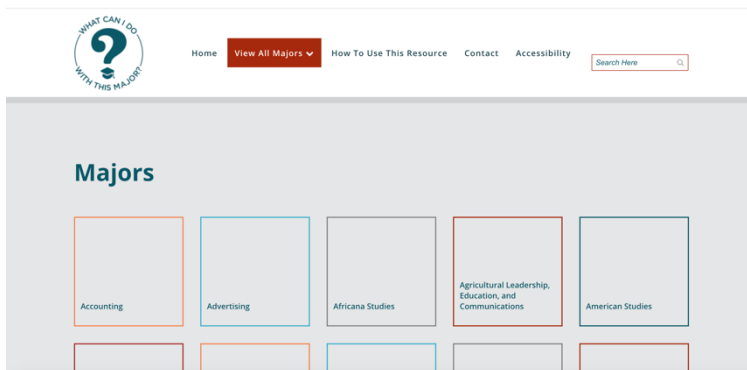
WHAT CAN I DO WITH THIS MAJOR?

Home View All Majors How To Use This Resource Contact Accessibility

Search Here

Majors

Accounting

Advertising

Africana Studies

Agricultural Leadership, Education, and Communications

American Studies